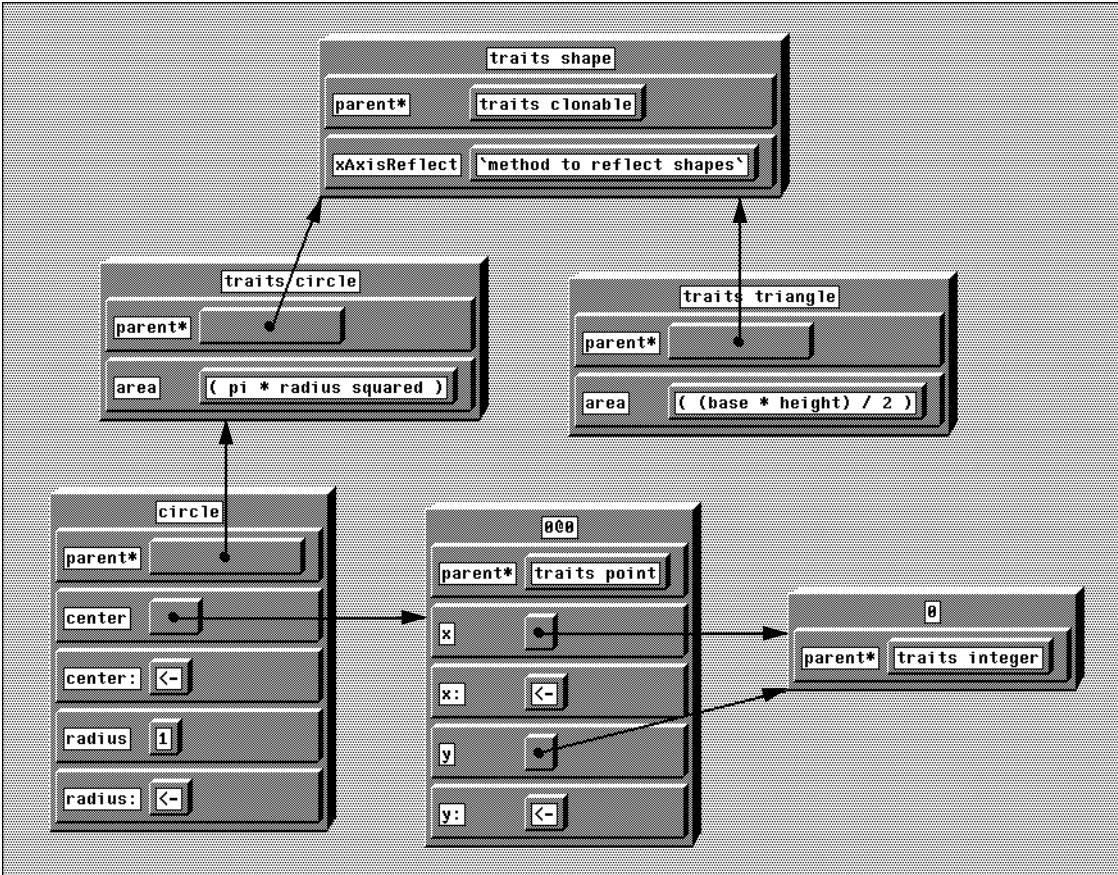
traits shape

parent* traits clonable

xAxisReflect `method to reflect shapes`

traits circle

parent*

area ( pi * radius squared )

traits triangle

parent*

area ( (base * height) / 2 )

circle

parent*

center

center: <-

radius 1

radius: <-

0@0

parent* traits point

x

x: <-

y

y: <-

0

parent* traits integer